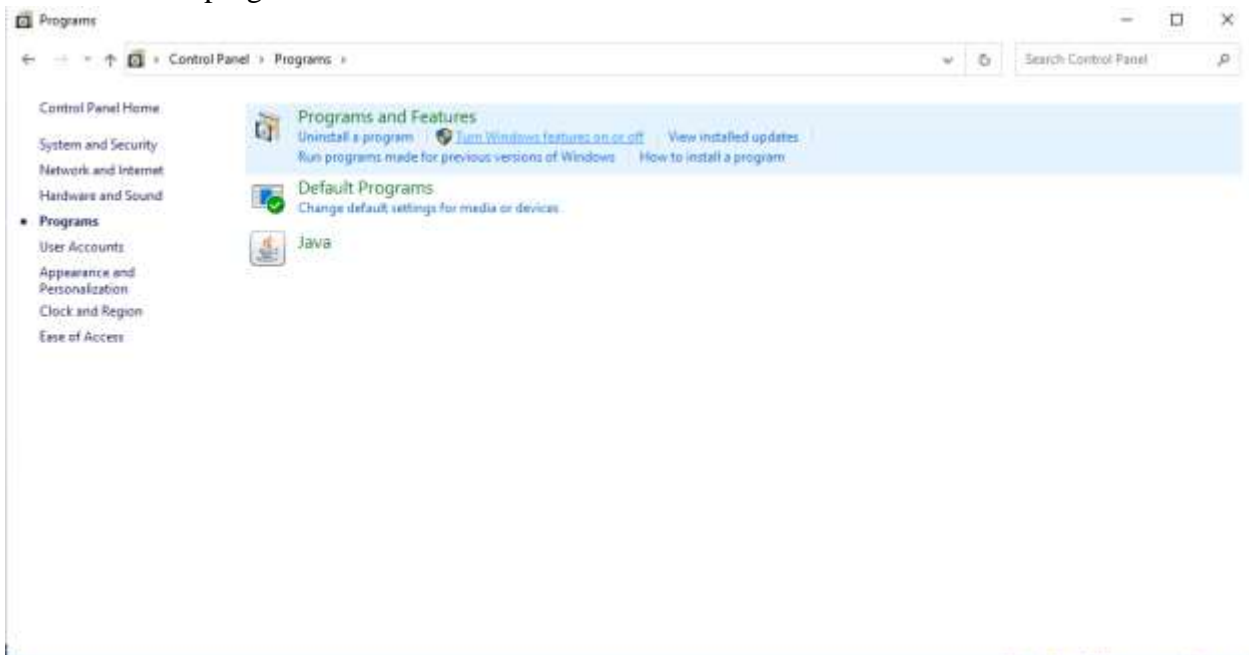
Programs

Control Panel › Programs ›

Search Control Panel

Control Panel Home

System and Security

Network and Internet

Hardware and Sound

Programs

User Accounts

Appearance and Personalization

Clock and Region

Ease of Access

Programs and Features

Uninstall a program | Turn Windows features on or off | View installed updates

Run programs made for previous versions of Windows | How to install a program

Default Programs

Change default settings for media or devices

Java